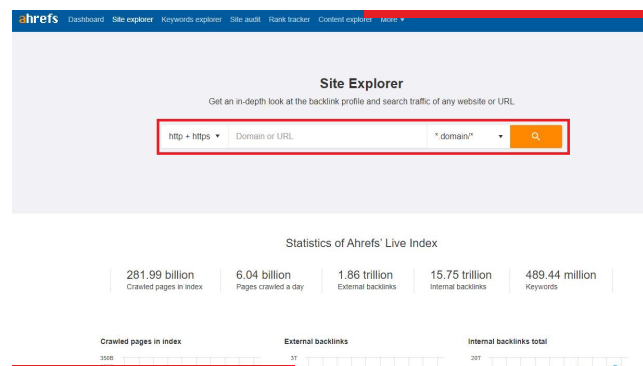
ahrefs Dashboard Site explorer Keywords explorer Site audit Rank tracker Content explorer More ▾

Site Explorer

Get an in-depth look at the backlink profile and search traffic of any website or URL

http + https ▾ Domain or URL *.domain/* ▾

Statistics of Ahrefs' Live Index

281.99 billion
Crawled pages in index

6.04 billion
Pages crawled a day

1.86 trillion
External backlinks

15.75 trillion
Internal backlinks

489.44 million
Keywords

Crawled pages in index
350B

External backlinks
3T

Internal backlinks total
20T